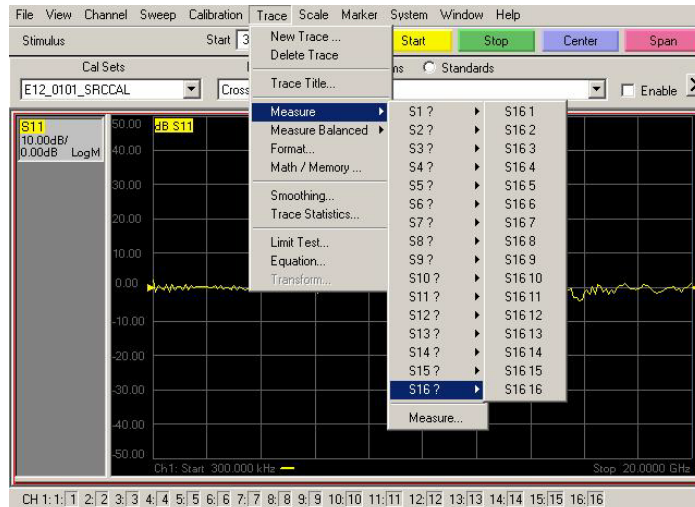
File View Channel Sweep Calibration Trace Scale Marker System Window Help

Stimulus Start 3

Start Stop Center Span

Cal Sets

E12_0101_SRCCAL

Cross

ns Standards

Enable

S11
10.00dB/
0.00dB LogM

dB S11

50.00
40.00
30.00
20.00
10.00
0.00
-10.00
-20.00
-30.00
-40.00
-50.00

Ch1: Start 300.000 kHz

Stop 20.0000 GHz

New Trace ...
Delete Trace
Trace Title...
Measure
Measure Balanced
Format...
Math / Memory ...
Smoothing...
Trace Statistics...
Limit Test...
Equation...
Transform...

S1 ?
S2 ?
S3 ?
S4 ?
S5 ?
S6 ?
S7 ?
S8 ?
S9 ?
S10 ?
S11 ?
S12 ?
S13 ?
S14 ?
S15 ?
S16 ?
Measure...

S16 1
S16 2
S16 3
S16 4
S16 5
S16 6
S16 7
S16 8
S16 9
S16 10
S16 11
S16 12
S16 13
S16 14
S16 15
S16 16

CH 1: 1: 1 2: 2 3: 3 4: 4 5: 5 6: 6 7: 7 8: 8 9: 9 10: 10 11: 11 12: 12 13: 13 14: 14 15: 15 16: 16